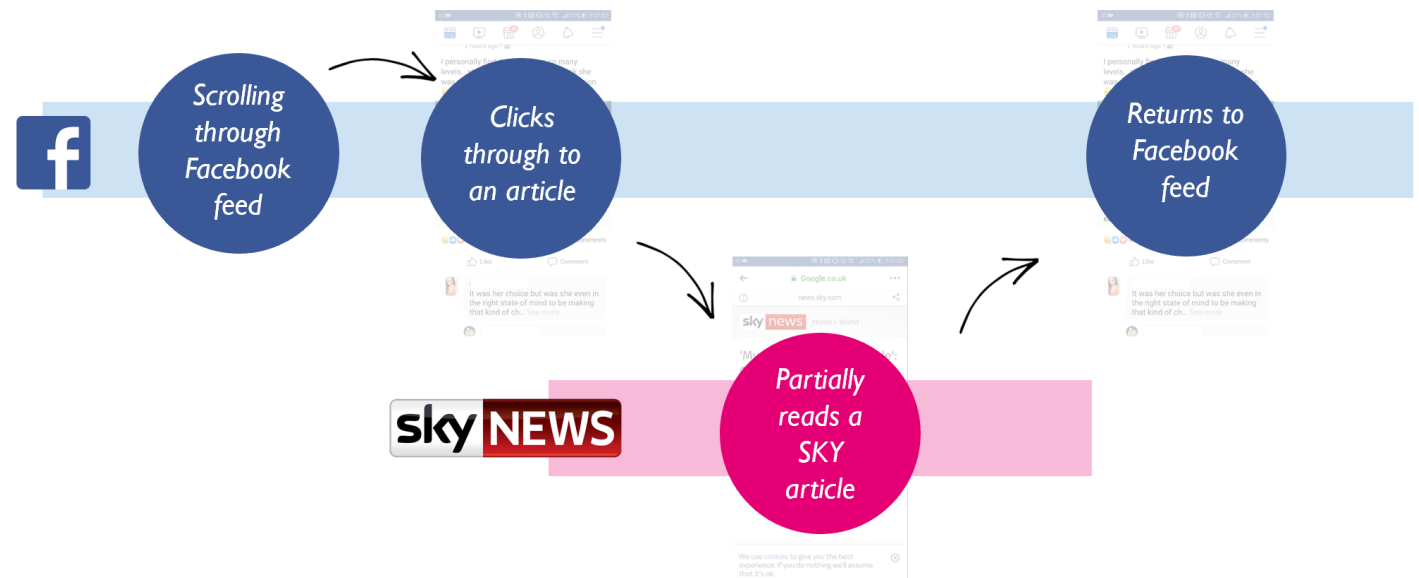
f

Scrolling through Facebook feed

2 hours ago

I personally find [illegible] many levels. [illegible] she was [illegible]

Clicks through to an article

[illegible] Comments

Like

Comment

It was her choice but was she even in the right state of mind to be making that kind of ch... See more

Google.co.uk

news.sky.com

sky news Home > World

'M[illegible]e':

Partially reads a SKY article

We use cookies to give you the best experience. If you do nothing we'll assume that it's ok.

sky NEWS

2 hours ago

I personally f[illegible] many levels. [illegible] she was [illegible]

Returns to Facebook feed

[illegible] Comments

Like

Comment

It was her choice but was she even in the right state of mind to be making that kind of ch... See more